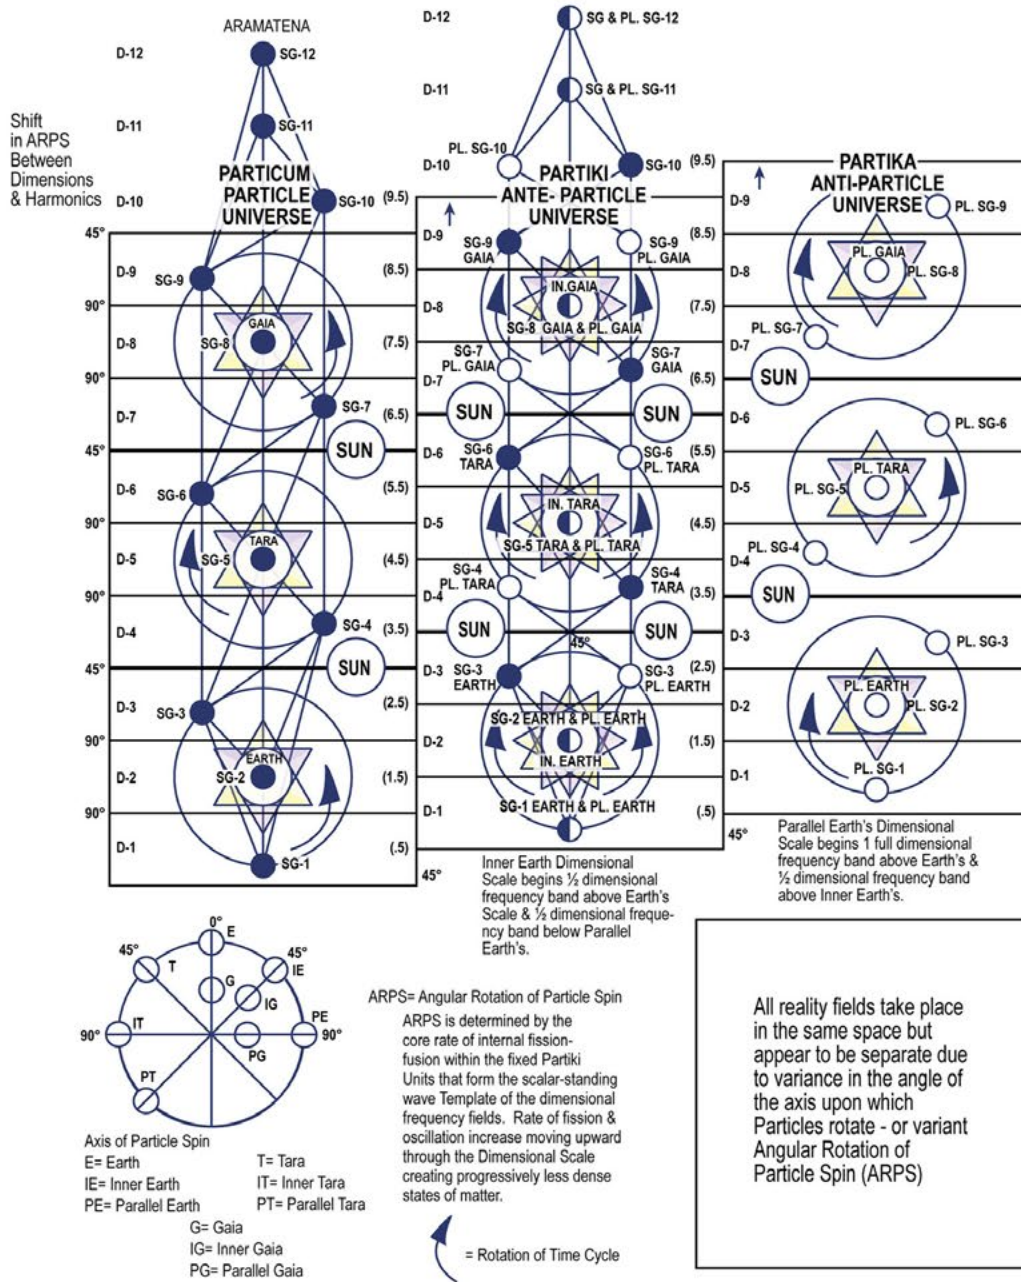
ARAMATENA

Shift in ARPS Between Dimensions & Harmonics

D-12 SG-12
D-11 SG-11
PARTICUM PARTICLE UNIVERSE
D-10 SG-10 (9.5)
45°
D-9 SG-9 (8.5)
90°
D-8 SG-8 GAIA (7.5)
90°
D-7 SG-7 (6.5)
SUN
45°
D-6 SG-6 (5.5)
90°
D-5 SG-5 TARA (4.5)
90°
D-4 SG-4 (3.5)
SUN
45°
D-3 SG-3 (2.5)
90°
D-2 SG-2 EARTH (1.5)
90°
D-1 SG-1 (.5)
45°

D-12 SG & PL. SG-12
D-11 SG & PL. SG-11
D-10 PL. SG-10 SG-10 (9.5)
PARTIKI ANTE- PARTICLE UNIVERSE
D-9 SG-9 GAIA SG-9 PL. GAIA (8.5)
D-8 IN. GAIA SG-8 GAIA & PL. GAIA (7.5)
SG-7 PL. GAIA SG-7 GAIA
D-7 (6.5)
SUN SUN
D-6 SG-6 TARA SG-6 PL. TARA (5.5)
D-5 IN. TARA SG-5 TARA & PL. TARA (4.5)
SG-4 PL. TARA SG-4 TARA
D-4 (3.5)
SUN SUN
45°
D-3 SG-3 EARTH SG-3 PL. EARTH (2.5)
D-2 SG-2 EARTH & PL. EARTH (1.5)
IN. EARTH
D-1 SG-1 EARTH & PL. EARTH (.5)

Inner Earth Dimensional Scale begins ½ dimensional frequency band above Earth's Scale & ½ dimensional frequency band below Parallel Earth's.

PARTIKA ANTI-PARTICLE UNIVERSE
D-9 PL. SG-9
D-8 PL. GAIA PL. SG-8
PL. SG-7
D-7
SUN
D-6 PL. SG-6
D-5 PL. TARA PL. SG-5
PL. SG-4
D-4
SUN
D-3 PL. SG-3
D-2 PL. EARTH PL. SG-2
D-1 PL. SG-1
45°

Parallel Earth's Dimensional Scale begins 1 full dimensional frequency band above Earth's & ½ dimensional frequency band above Inner Earth's.

0° E 45° T 45° IE G IG 90° IT PE 90° PG PT

Axis of Particle Spin
E= Earth
IE= Inner Earth
PE= Parallel Earth
T= Tara
IT= Inner Tara
PT= Parallel Tara
G= Gaia
IG= Inner Gaia
PG= Parallel Gaia

ARPS= Angular Rotation of Particle Spin

ARPS is determined by the core rate of internal fission-fusion within the fixed Partiki Units that form the scalar-standing wave Template of the dimensional frequency fields. Rate of fission & oscillation increase moving upward through the Dimensional Scale creating progressively less dense states of matter.

= Rotation of Time Cycle

All reality fields take place in the same space but appear to be separate due to variance in the angle of the axis upon which Particles rotate - or variant Angular Rotation of Particle Spin (ARPS)